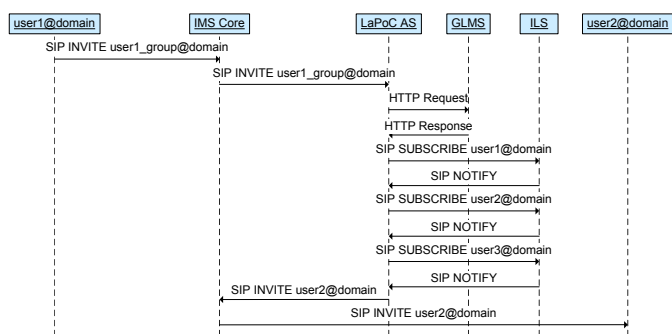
user1@domain
IMS Core
LaPoC AS
GLMS
ILS
user2@domain

SIP INVITE user1_group@domain
SIP INVITE user1_group@domain
HTTP Request
HTTP Response
SIP SUBSCRIBE user1@domain
SIP NOTIFY
SIP SUBSCRIBE user2@domain
SIP NOTIFY
SIP SUBSCRIBE user3@domain
SIP NOTIFY
SIP INVITE user2@domain
SIP INVITE user2@domain